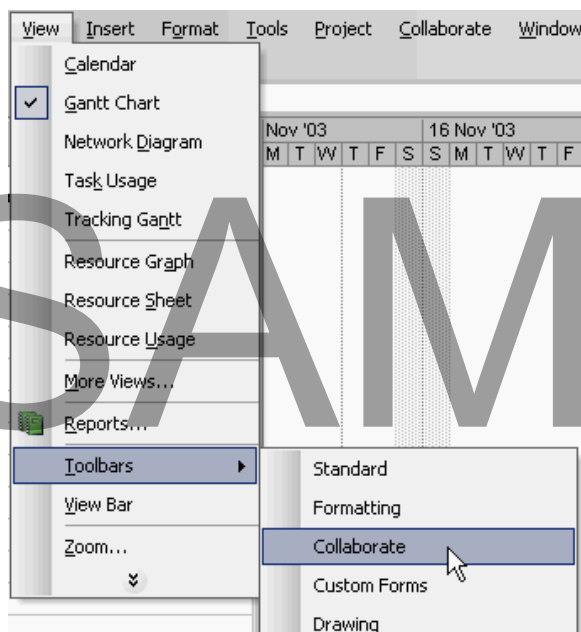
View Insert Format Tools Project Collaborate Window

Calendar
Gantt Chart
Network Diagram
Task Usage
Tracking Gantt
Resource Graph
Resource Sheet
Resource Usage
More Views...
Reports...
Toolbars
View Bar
Zoom...

Nov '03
M T W T F S
16 Nov '03
S M T W T F

Standard
Formatting
Collaborate
Custom Forms
Drawing

SAM